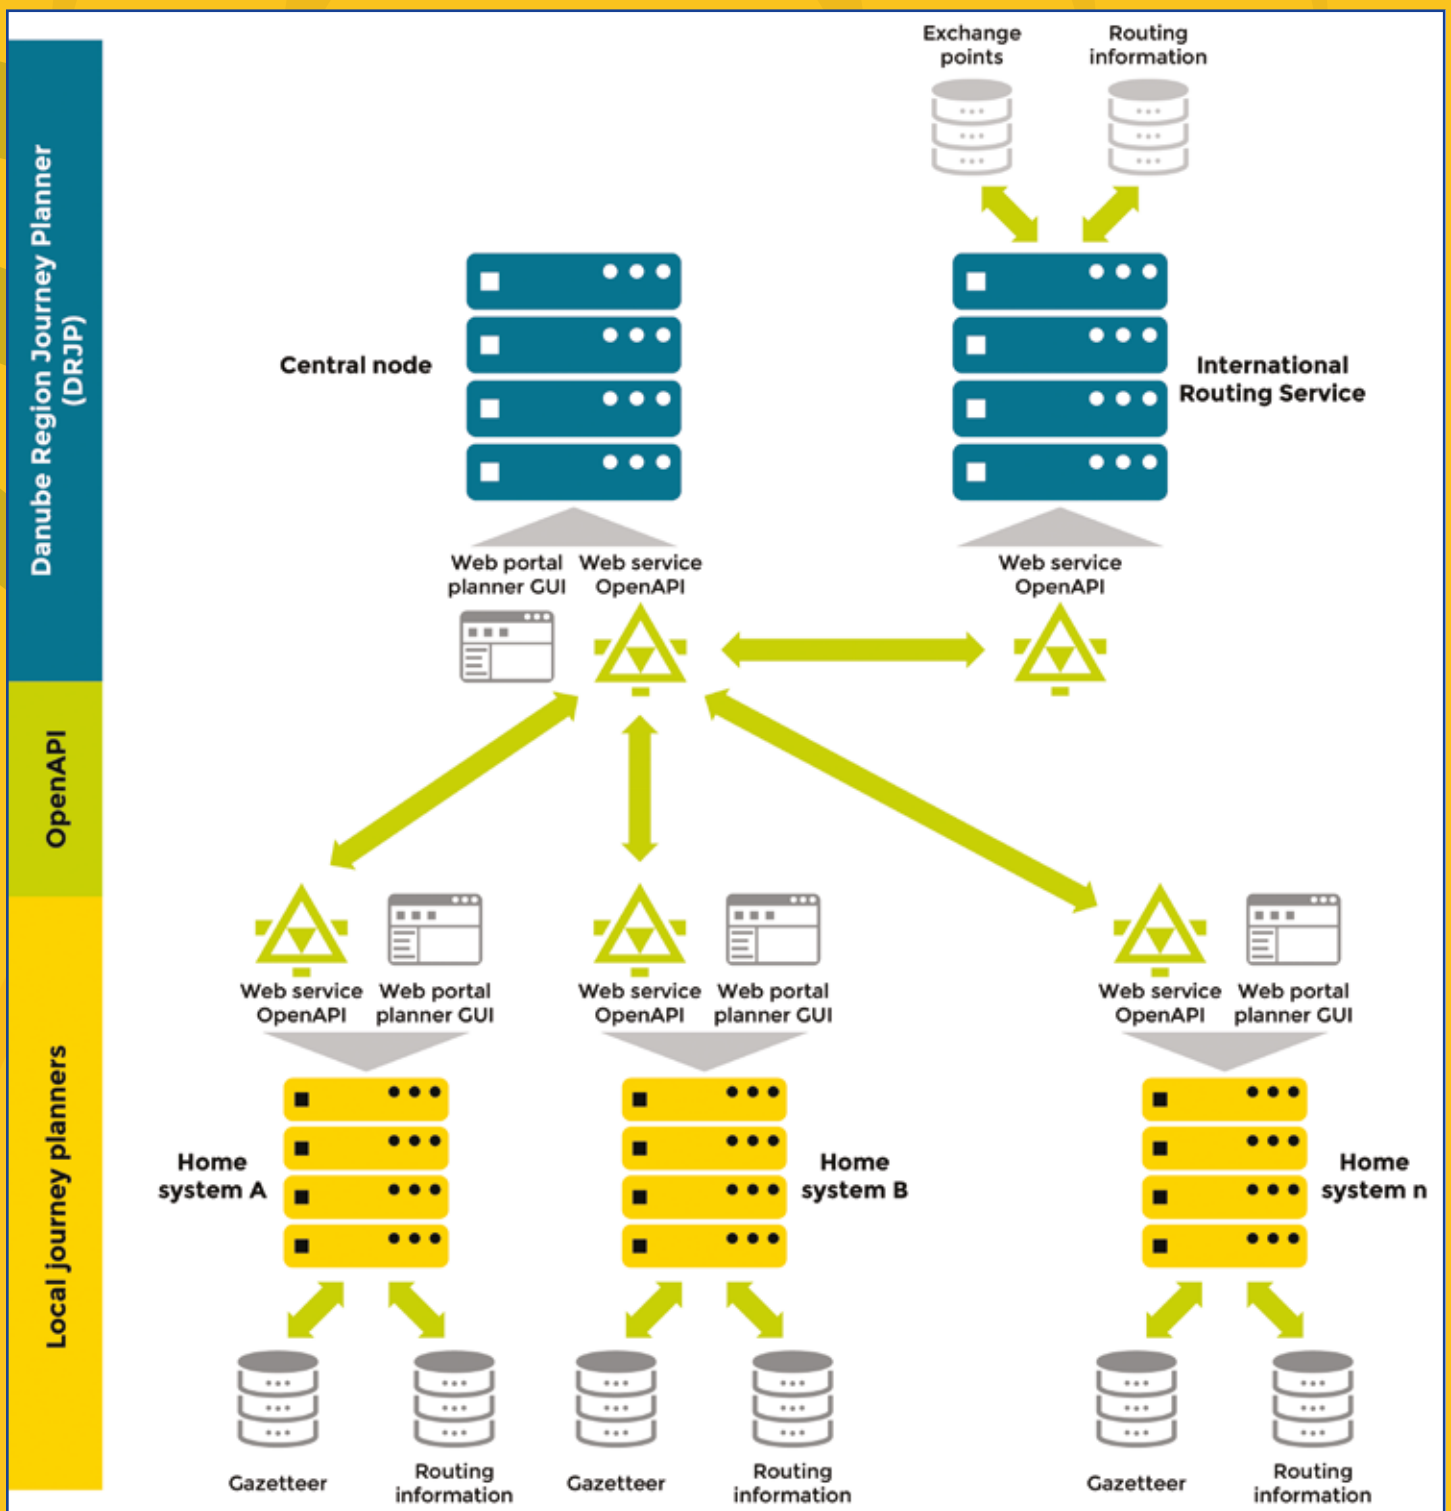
Danube Region Journey Planner (DRJP)

OpenAPI

Local journey planners

Exchange points

Routing information

Central node

International Routing Service

Web portal planner GUI

Web service OpenAPI

Web service OpenAPI

Web service OpenAPI

Web portal planner GUI

Web service OpenAPI

Web portal planner GUI

Web service OpenAPI

Web portal planner GUI

Home system A

Home system B

Home system n

Gazetteer

Routing information

Gazetteer

Routing information

Gazetteer

Routing information